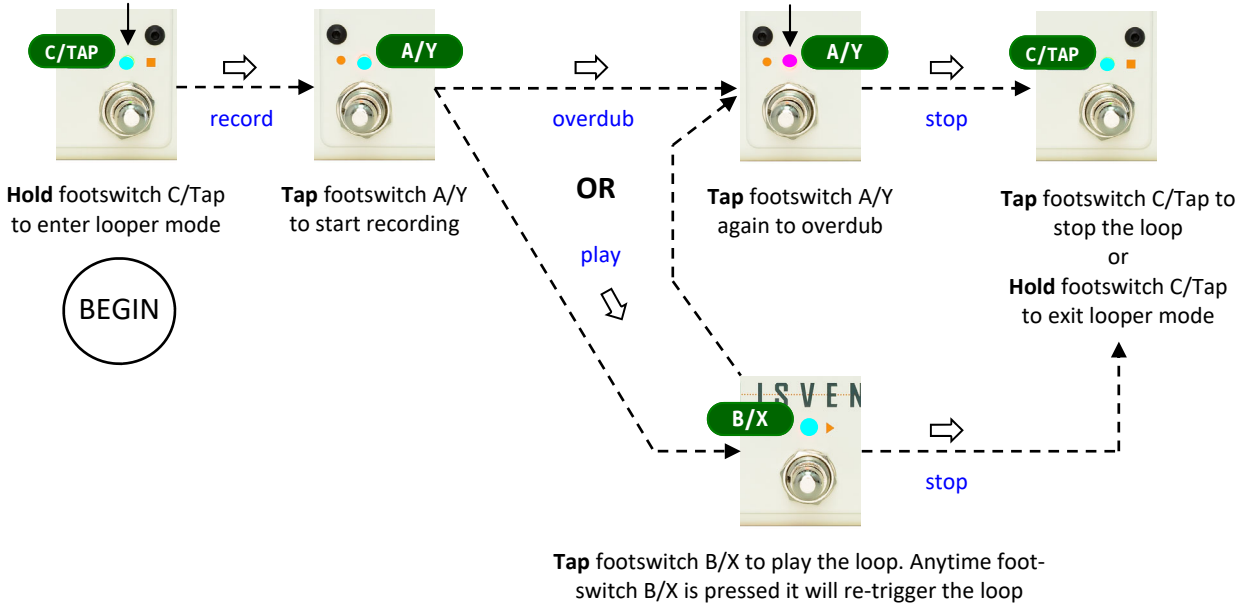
C/TAP

record

A/Y

overdub

A/Y

stop

C/TAP

**Hold** footswitch C/Tap to enter looper mode

**Tap** footswitch A/Y to start recording

OR

play

**Tap** footswitch A/Y again to overdub

**Tap** footswitch C/Tap to stop the loop
or
**Hold** footswitch C/Tap to exit looper mode

BEGIN

ISVEN

B/X

stop

**Tap** footswitch B/X to play the loop. Anytime footswitch B/X is pressed it will re-trigger the loop